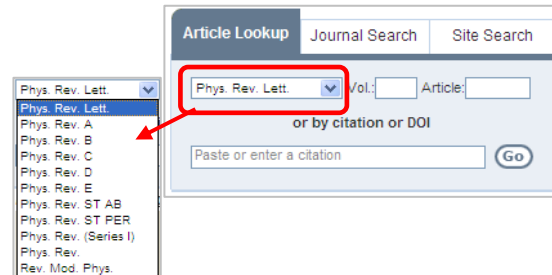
Article Lookup
Journal Search
Site Search

Phys. Rev. Lett.
Vol.:
Article:
or by citation or DOI
Paste or enter a citation
Go

Phys. Rev. Lett.
Phys. Rev. Lett.
Phys. Rev. A
Phys. Rev. B
Phys. Rev. C
Phys. Rev. D
Phys. Rev. E
Phys. Rev. ST AB
Phys. Rev. ST PER
Phys. Rev. (Series I)
Phys. Rev.
Rev. Mod. Phys.